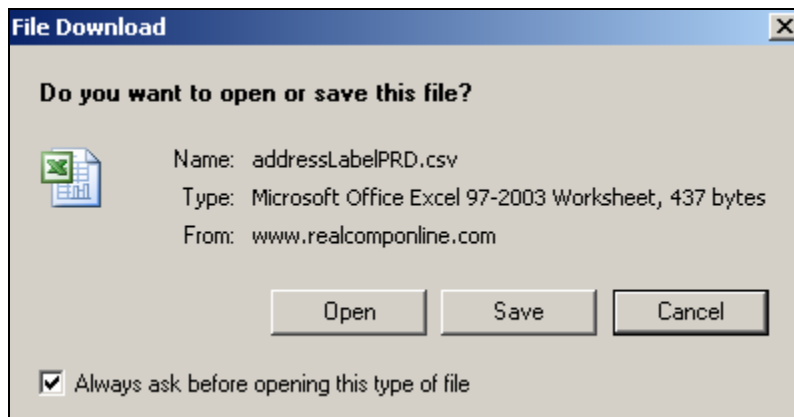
File Download

X

Do you want to open or save this file?

Name: addressLabelPRD.csv
Type: Microsoft Office Excel 97-2003 Worksheet, 437 bytes
From: www.realcomponline.com

Open
Save
Cancel

Always ask before opening this type of file